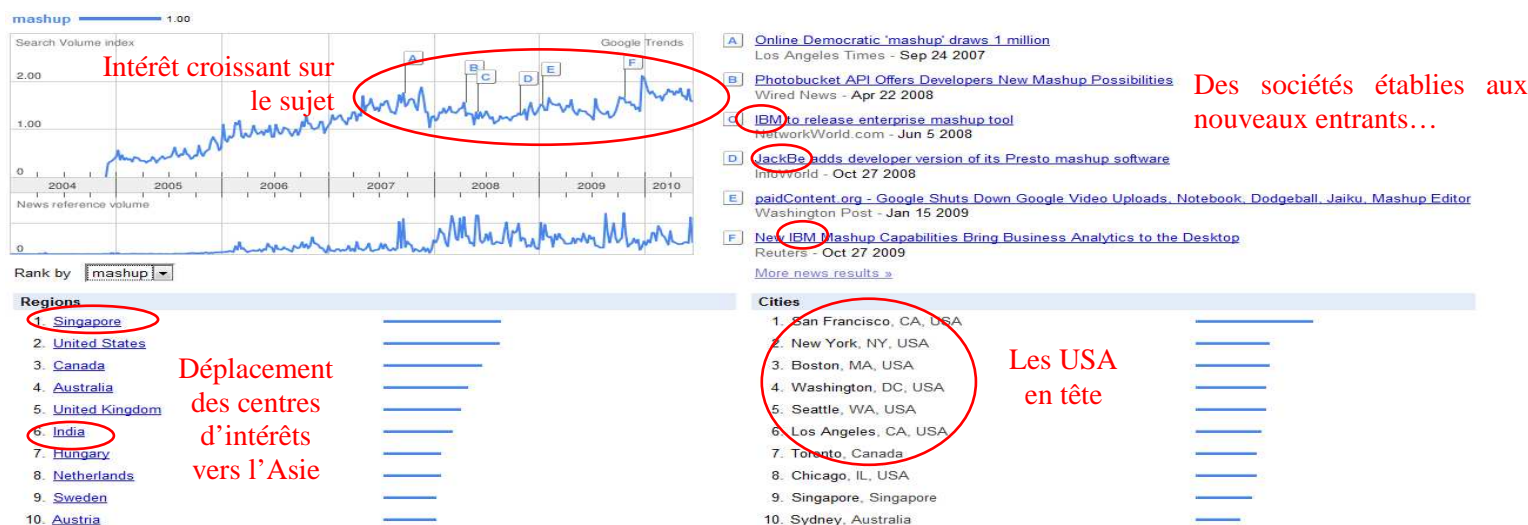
mashup 1.00

Search Volume index

Google Trends

Intérêt croissant sur le sujet

2.00

1.00

0

A B C D E F

2004 2005 2006 2007 2008 2009 2010

News reference volume

0

Rank by mashup

A Online Democratic 'mashup' draws 1 million
Los Angeles Times - Sep 24 2007

B Photobucket API Offers Developers New Mashup Possibilities
Wired News - Apr 22 2008

C IBM to release enterprise mashup tool
NetworkWorld.com - Jun 5 2008

D JackBe adds developer version of its Presto mashup software
InfoWorld - Oct 27 2008

E paidContent.org - Google Shuts Down Google Video Uploads, Notebook, Dodgeball, Jaiku, Mashup Editor
Washington Post - Jan 15 2009

F New IBM Mashup Capabilities Bring Business Analytics to the Desktop
Reuters - Oct 27 2009

More news results »

Des sociétés établies aux nouveaux entrants…

Regions
1. Singapore
2. United States
3. Canada
4. Australia
5. United Kingdom
6. India
7. Hungary
8. Netherlands
9. Sweden
10. Austria

Déplacement des centres d'intérêts vers l'Asie

Cities
1. San Francisco, CA, USA
2. New York, NY, USA
3. Boston, MA, USA
4. Washington, DC, USA
5. Seattle, WA, USA
6. Los Angeles, CA, USA
7. Toronto, Canada
8. Chicago, IL, USA
9. Singapore, Singapore
10. Sydney, Australia

Les USA en tête